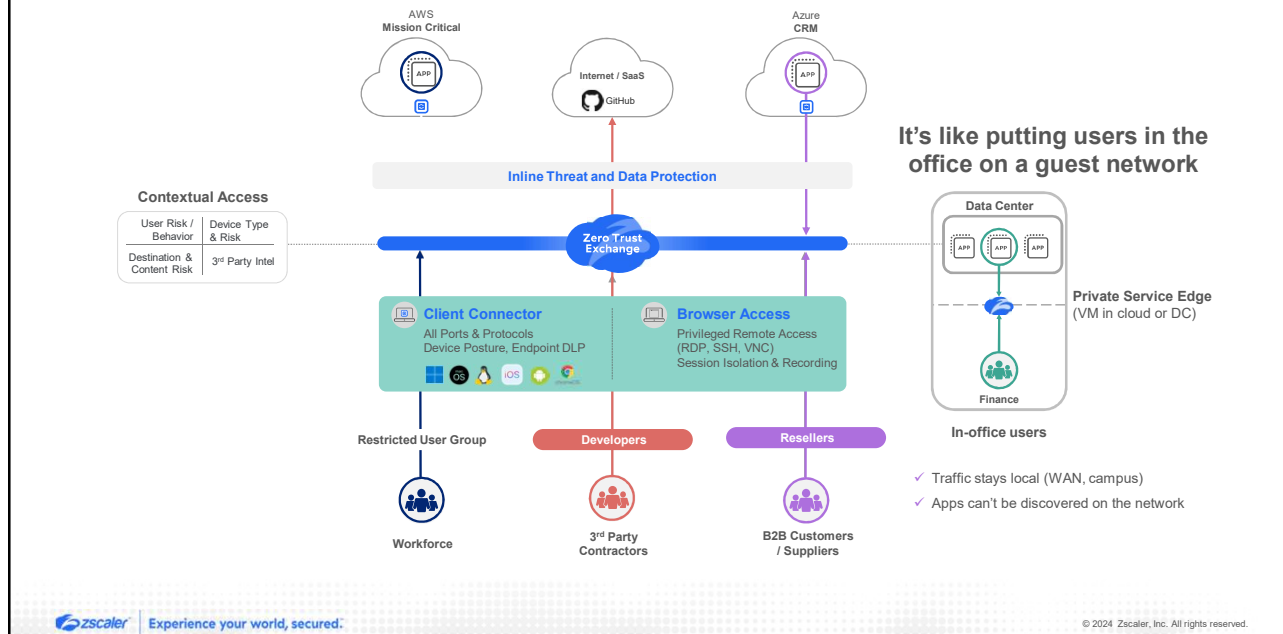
AWS
Mission Critical

APP

Internet / SaaS

GitHub

Azure
CRM

APP

It's like putting users in the office on a guest network

Inline Threat and Data Protection

Contextual Access

| User Risk / Behavior | Device Type & Risk |
|---|---|
| Destination & Content Risk | 3rd Party Intel |

Zero Trust Exchange

Data Center

APP APP APP

Private Service Edge
(VM in cloud or DC)

Client Connector
All Ports & Protocols
Device Posture, Endpoint DLP

OS iOS chromeOS

Browser Access
Privileged Remote Access
(RDP, SSH, VNC)
Session Isolation & Recording

Finance

In-office users

Restricted User Group

Developers

Resellers

✓ Traffic stays local (WAN, campus)
✓ Apps can't be discovered on the network

Workforce

3rd Party Contractors

B2B Customers / Suppliers

zscaler | Experience your world, secured.

© 2024 Zscaler, Inc. All rights reserved.